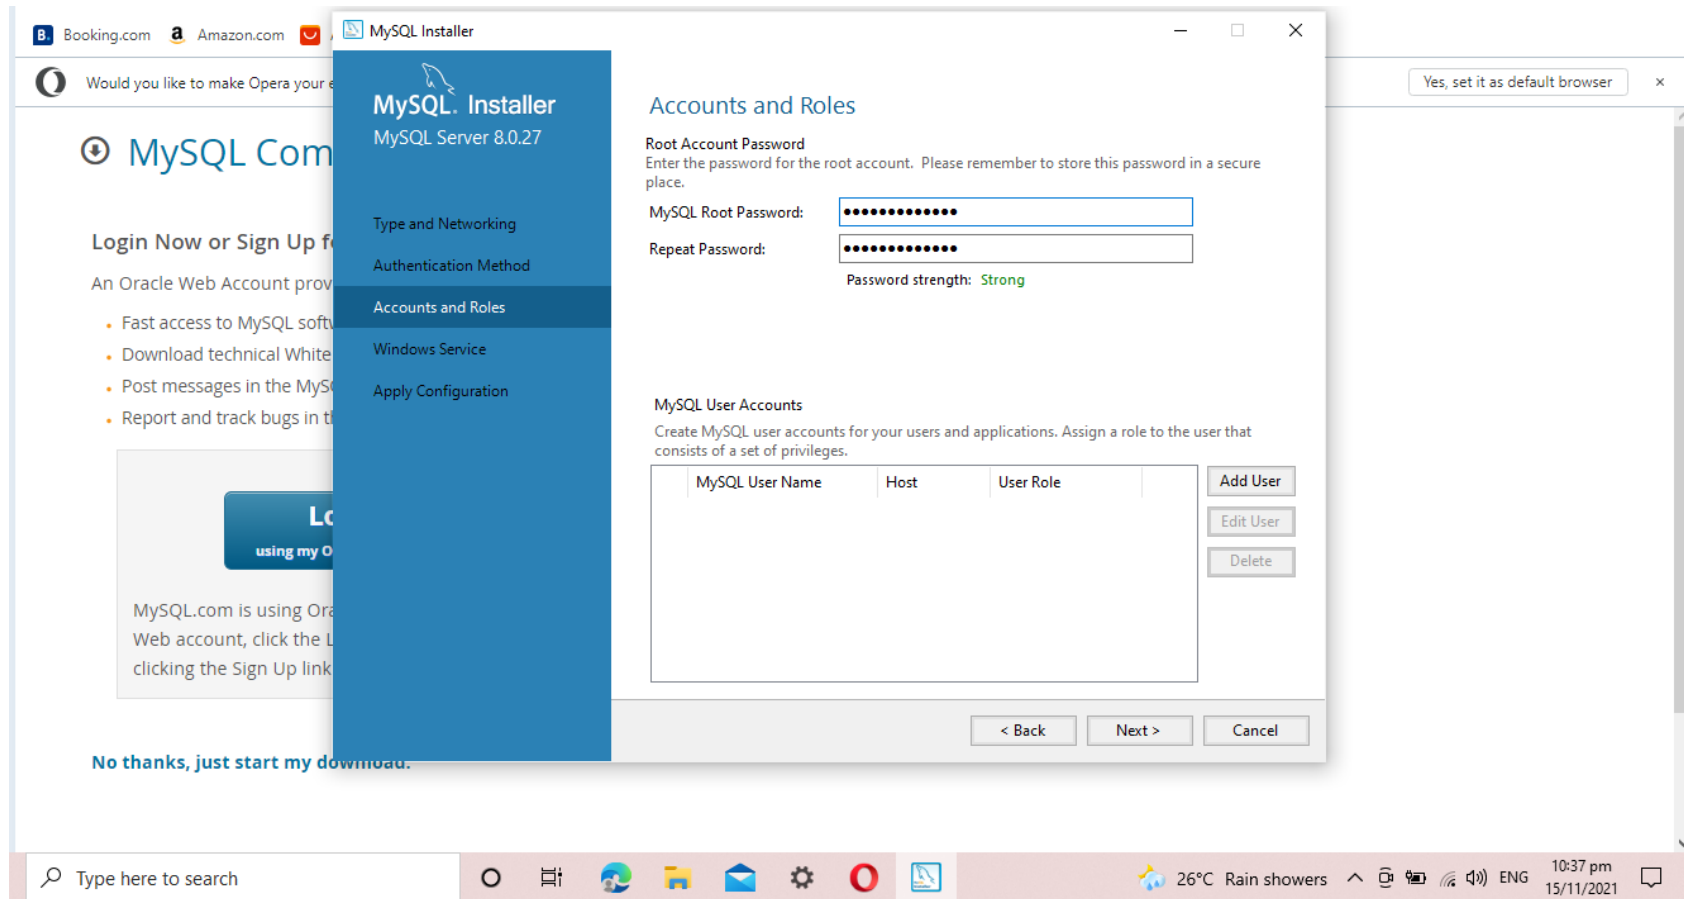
Booking.com Amazon.com

Would you like to make Opera your

Yes, set it as default browser ×

MySQL Com

Login Now or Sign Up f

An Oracle Web Account prov

- Fast access to MySQL soft
- Download technical White
- Post messages in the MyS
- Report and track bugs in t

Lo
using my O

MySQL.com is using Ora Web account, click the L clicking the Sign Up link

No thanks, just start my download.

MySQL Installer

MySQL. Installer
MySQL Server 8.0.27

Type and Networking
Authentication Method
Accounts and Roles
Windows Service
Apply Configuration

Accounts and Roles

Root Account Password
Enter the password for the root account. Please remember to store this password in a secure place.

MySQL Root Password: •••••••••••••
Repeat Password: •••••••••••••
Password strength: Strong

MySQL User Accounts
Create MySQL user accounts for your users and applications. Assign a role to the user that consists of a set of privileges.

| MySQL User Name | Host | User Role |
|---|---|---|

Add User
Edit User
Delete

< Back Next > Cancel

Type here to search

26°C Rain showers ENG 10:37 pm 15/11/2021